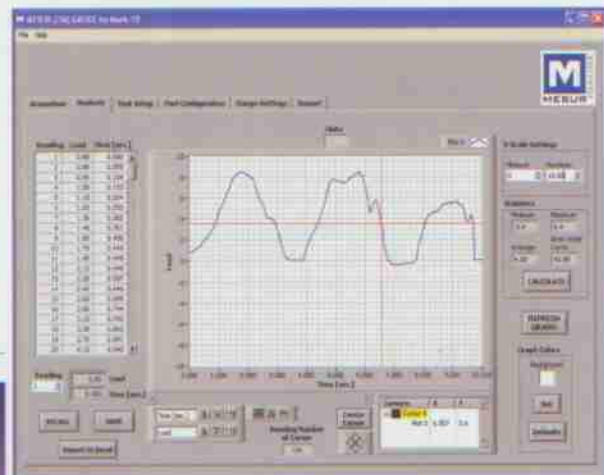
File Help

MESUR

Acquisition Analysis Test Setup Port Configuration Gauge Settings Export

Reading Load Time (sec)

Reading

Load

Time (sec)

Time (sec)

Load

Reading Number of Cursor

Center Cursor

Cursors X Y

Cursor 0

Plot 0

Time (sec)

Load

X Scale Settings

Minimum Maximum

Statistics

Minimum Maximum

Average

CALCULATE

REFRESH GRAPH

Graph Colors

Background

Plot

Defaults

Export to Excel